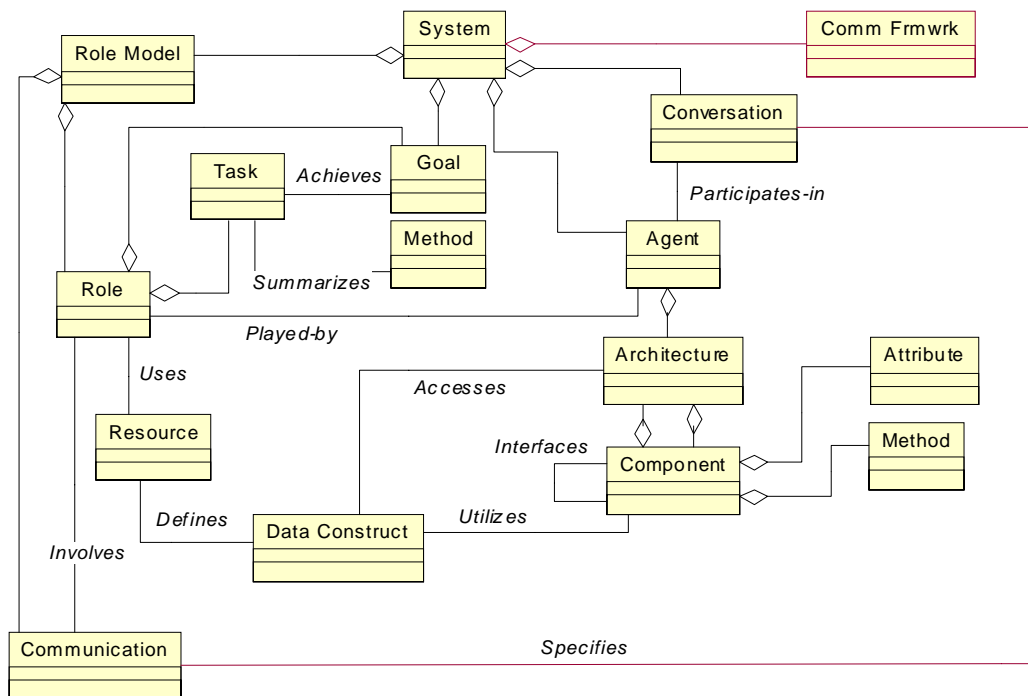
System

Comm Frmwrk

Role Model

Conversation

Task

Achieves

Goal

Participates-in

Method

Agent

Role

Summarizes

Played-by

Architecture

Attribute

Uses

Accesses

Resource

Interfaces

Method

Component

Defines

Data Construct

Utilizes

Involves

Communication

Specifies